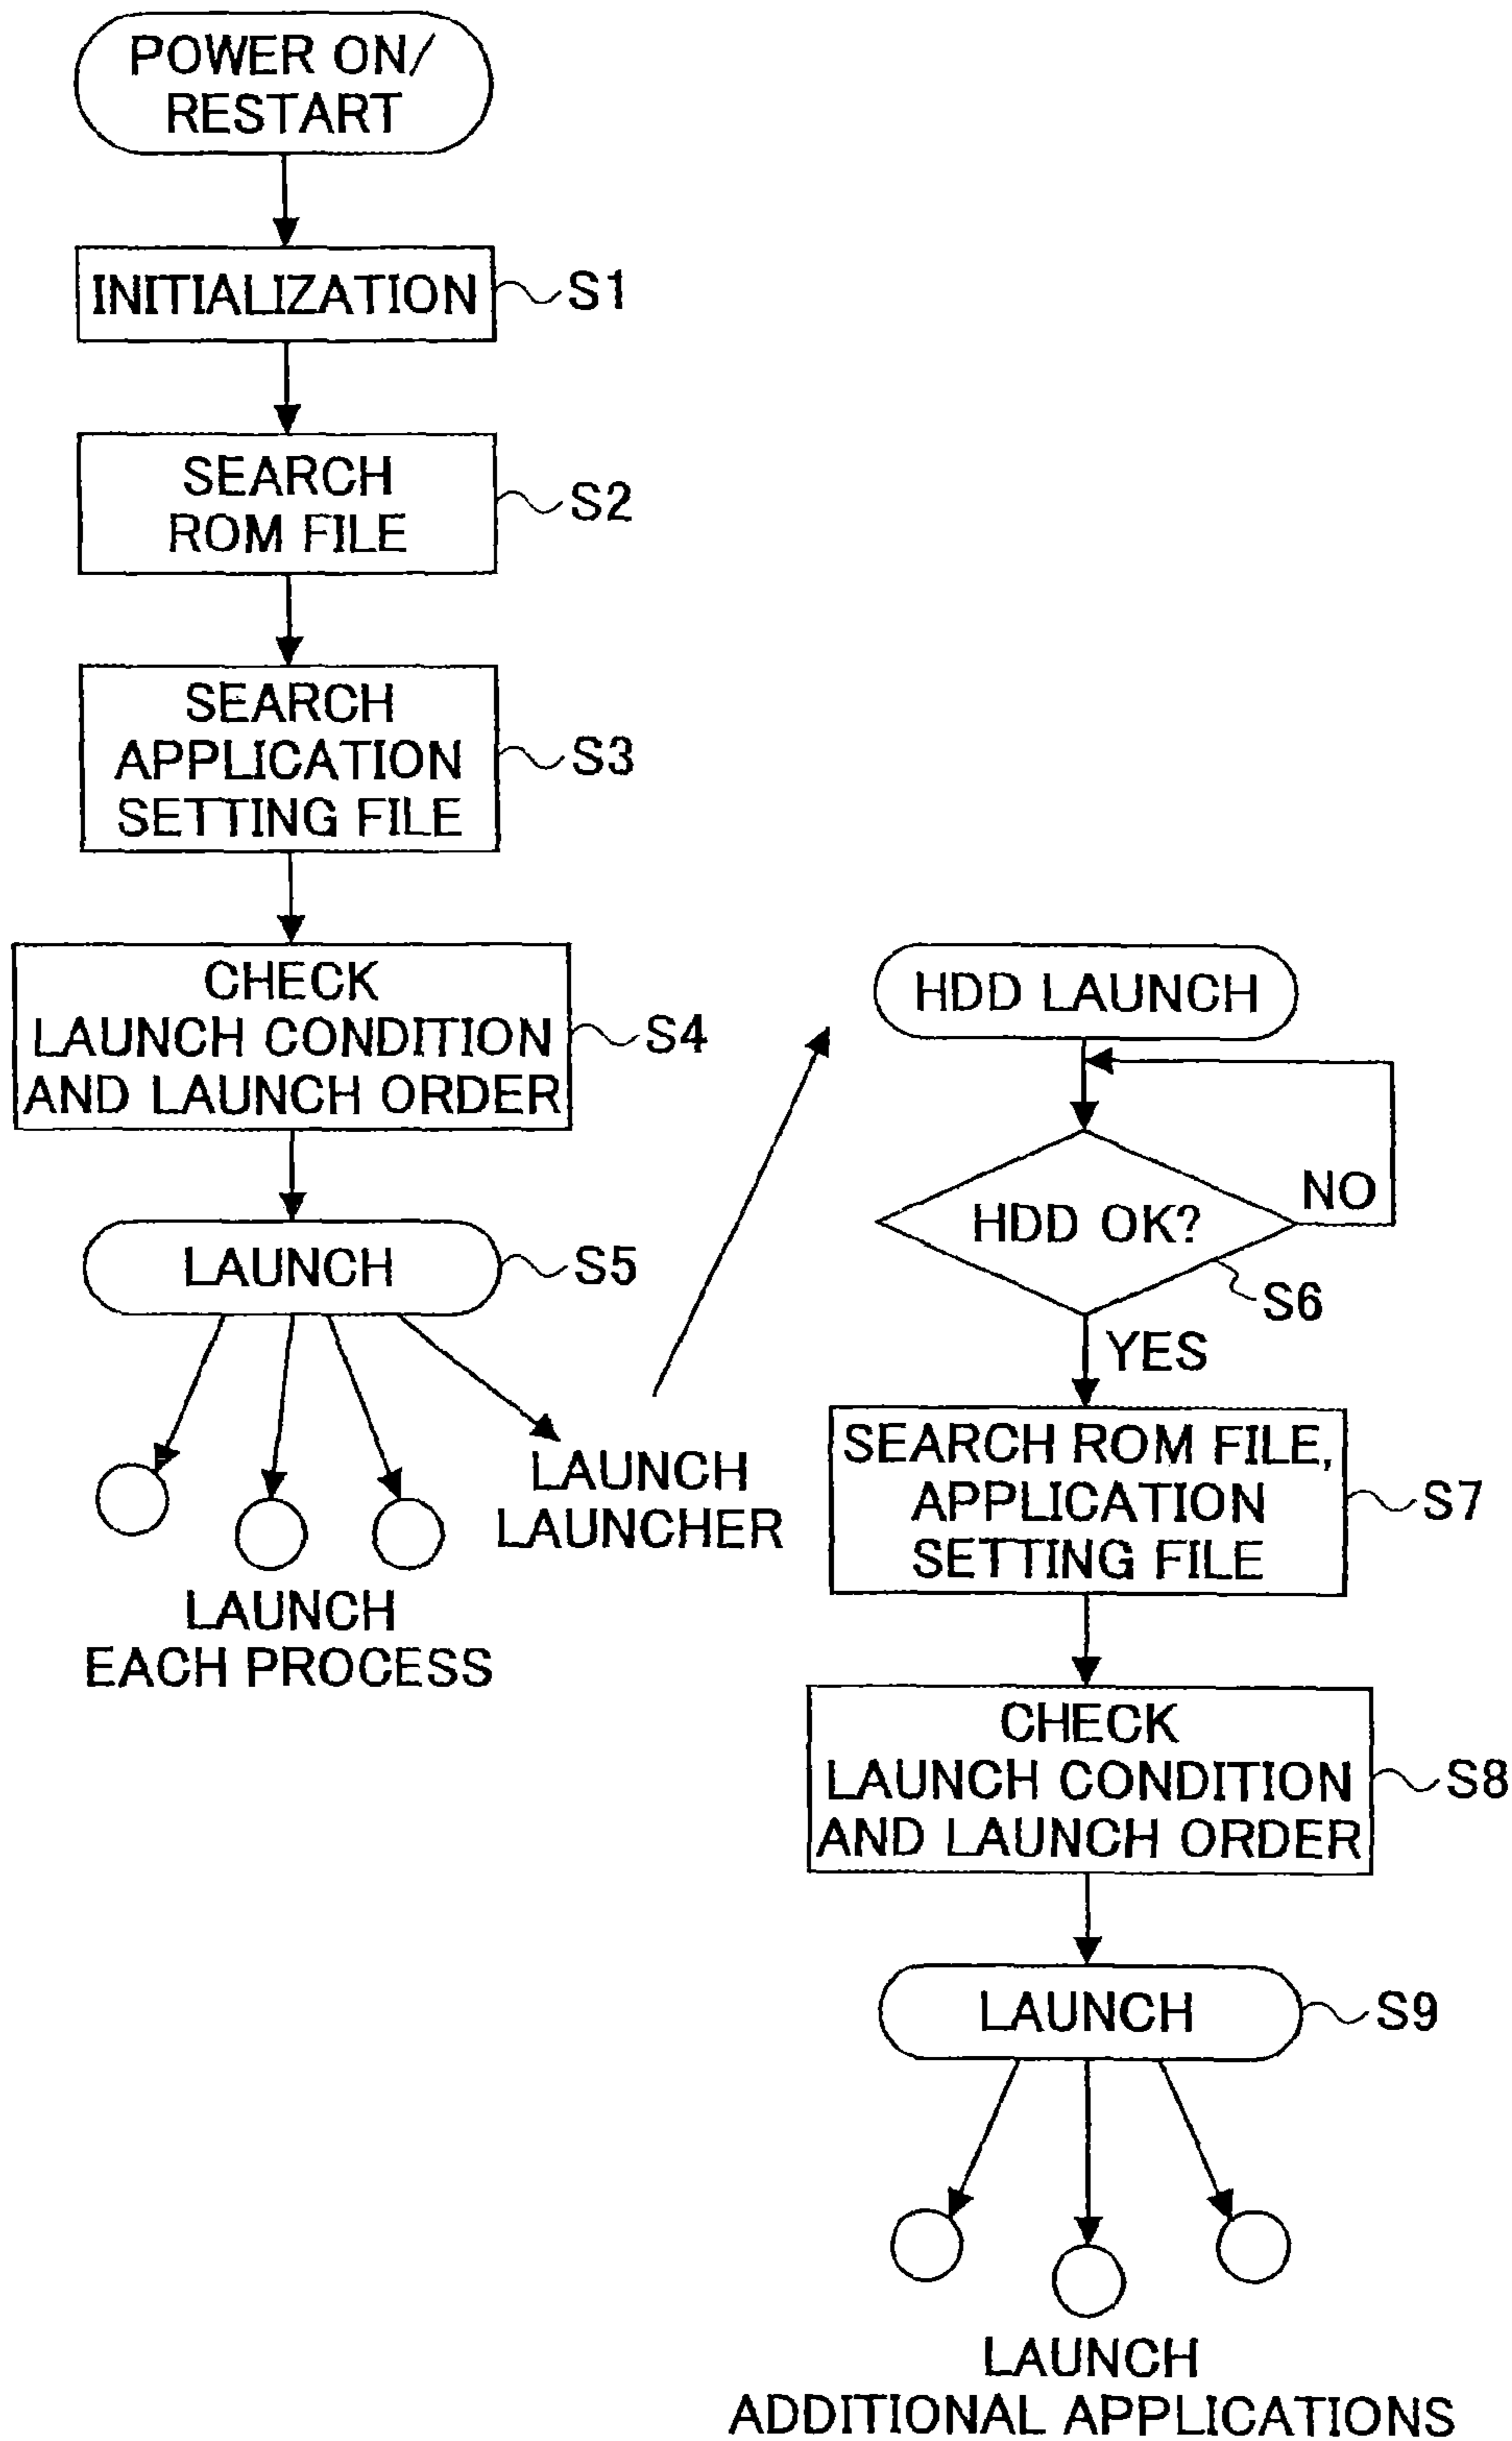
POWER ON/ RESTART

INITIALIZATION S1

SEARCH ROM FILE S2

SEARCH APPLICATION SETTING FILE S3

CHECK LAUNCH CONDITION AND LAUNCH ORDER S4

LAUNCH S5

LAUNCH EACH PROCESS

LAUNCH LAUNCHER

HDD LAUNCH

HDD OK? S6

NO

YES

SEARCH ROM FILE, APPLICATION SETTING FILE S7

CHECK LAUNCH CONDITION AND LAUNCH ORDER S8

LAUNCH S9

LAUNCH ADDITIONAL APPLICATIONS